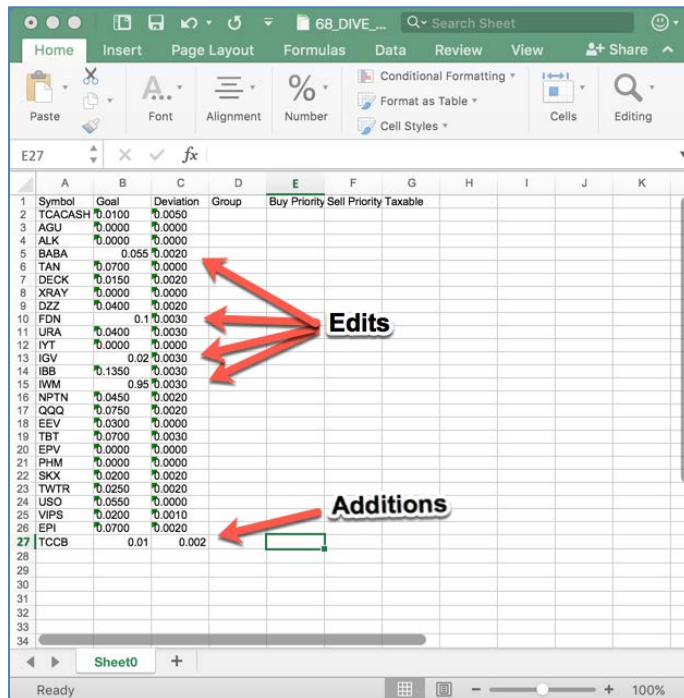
68_DIVE_...
Search Sheet
Home Insert Page Layout Formulas Data Review View Share
Paste Font Alignment Number Conditional Formatting Format as Table Cell Styles Cells Editing
E27 $f_x$

| | A | B | C | D | E | F | G | H | I | J | K |
|---|---|---|---|---|---|---|---|---|---|---|---|
| 1 | Symbol | Goal | Deviation | Group | Buy Priority | Sell Priority | Taxable | | | | |
| 2 | TCACASH | 0.0100 | 0.0050 | | | | | | | | |
| 3 | AGU | 0.0000 | 0.0000 | | | | | | | | |
| 4 | ALK | 0.0000 | 0.0000 | | | | | | | | |
| 5 | BABA | 0.055 | 0.0020 | | | | | | | | |
| 6 | TAN | 0.0700 | 0.0000 | | | | | | | | |
| 7 | DECK | 0.0150 | 0.0020 | | | | | | | | |
| 8 | XRAY | 0.0000 | 0.0000 | | | | | | | | |
| 9 | DZZ | 0.0400 | 0.0020 | | | | | | | | |
| 10 | FDN | 0.1 | 0.0030 | | | | | | | | |
| 11 | URA | 0.0400 | 0.0030 | | | | | | | | |
| 12 | IYT | 0.0000 | 0.0000 | | | | | | | | |
| 13 | IGV | 0.02 | 0.0030 | | | | | | | | |
| 14 | IBB | 0.1350 | 0.0030 | | | | | | | | |
| 15 | IWM | 0.95 | 0.0030 | | | | | | | | |
| 16 | NPTN | 0.0450 | 0.0020 | | | | | | | | |
| 17 | QQQ | 0.0750 | 0.0020 | | | | | | | | |
| 18 | EEV | 0.0300 | 0.0000 | | | | | | | | |
| 19 | TBT | 0.0700 | 0.0030 | | | | | | | | |
| 20 | EPV | 0.0000 | 0.0000 | | | | | | | | |
| 21 | PHM | 0.0000 | 0.0000 | | | | | | | | |
| 22 | SKX | 0.0200 | 0.0020 | | | | | | | | |
| 23 | TWTR | 0.0250 | 0.0020 | | | | | | | | |
| 24 | USO | 0.0550 | 0.0000 | | | | | | | | |
| 25 | VIPS | 0.0200 | 0.0010 | | | | | | | | |
| 26 | EPI | 0.0700 | 0.0020 | | | | | | | | |
| 27 | TCCB | 0.01 | 0.002 | | | | | | | | |
| 28 | | | | | | | | | | | |
| 29 | | | | | | | | | | | |
| 30 | | | | | | | | | | | |
| 31 | | | | | | | | | | | |
| 32 | | | | | | | | | | | |
| 33 | | | | | | | | | | | |
| 34 | | | | | | | | | | | |

Edits
Additions
Sheet0
Ready
100%